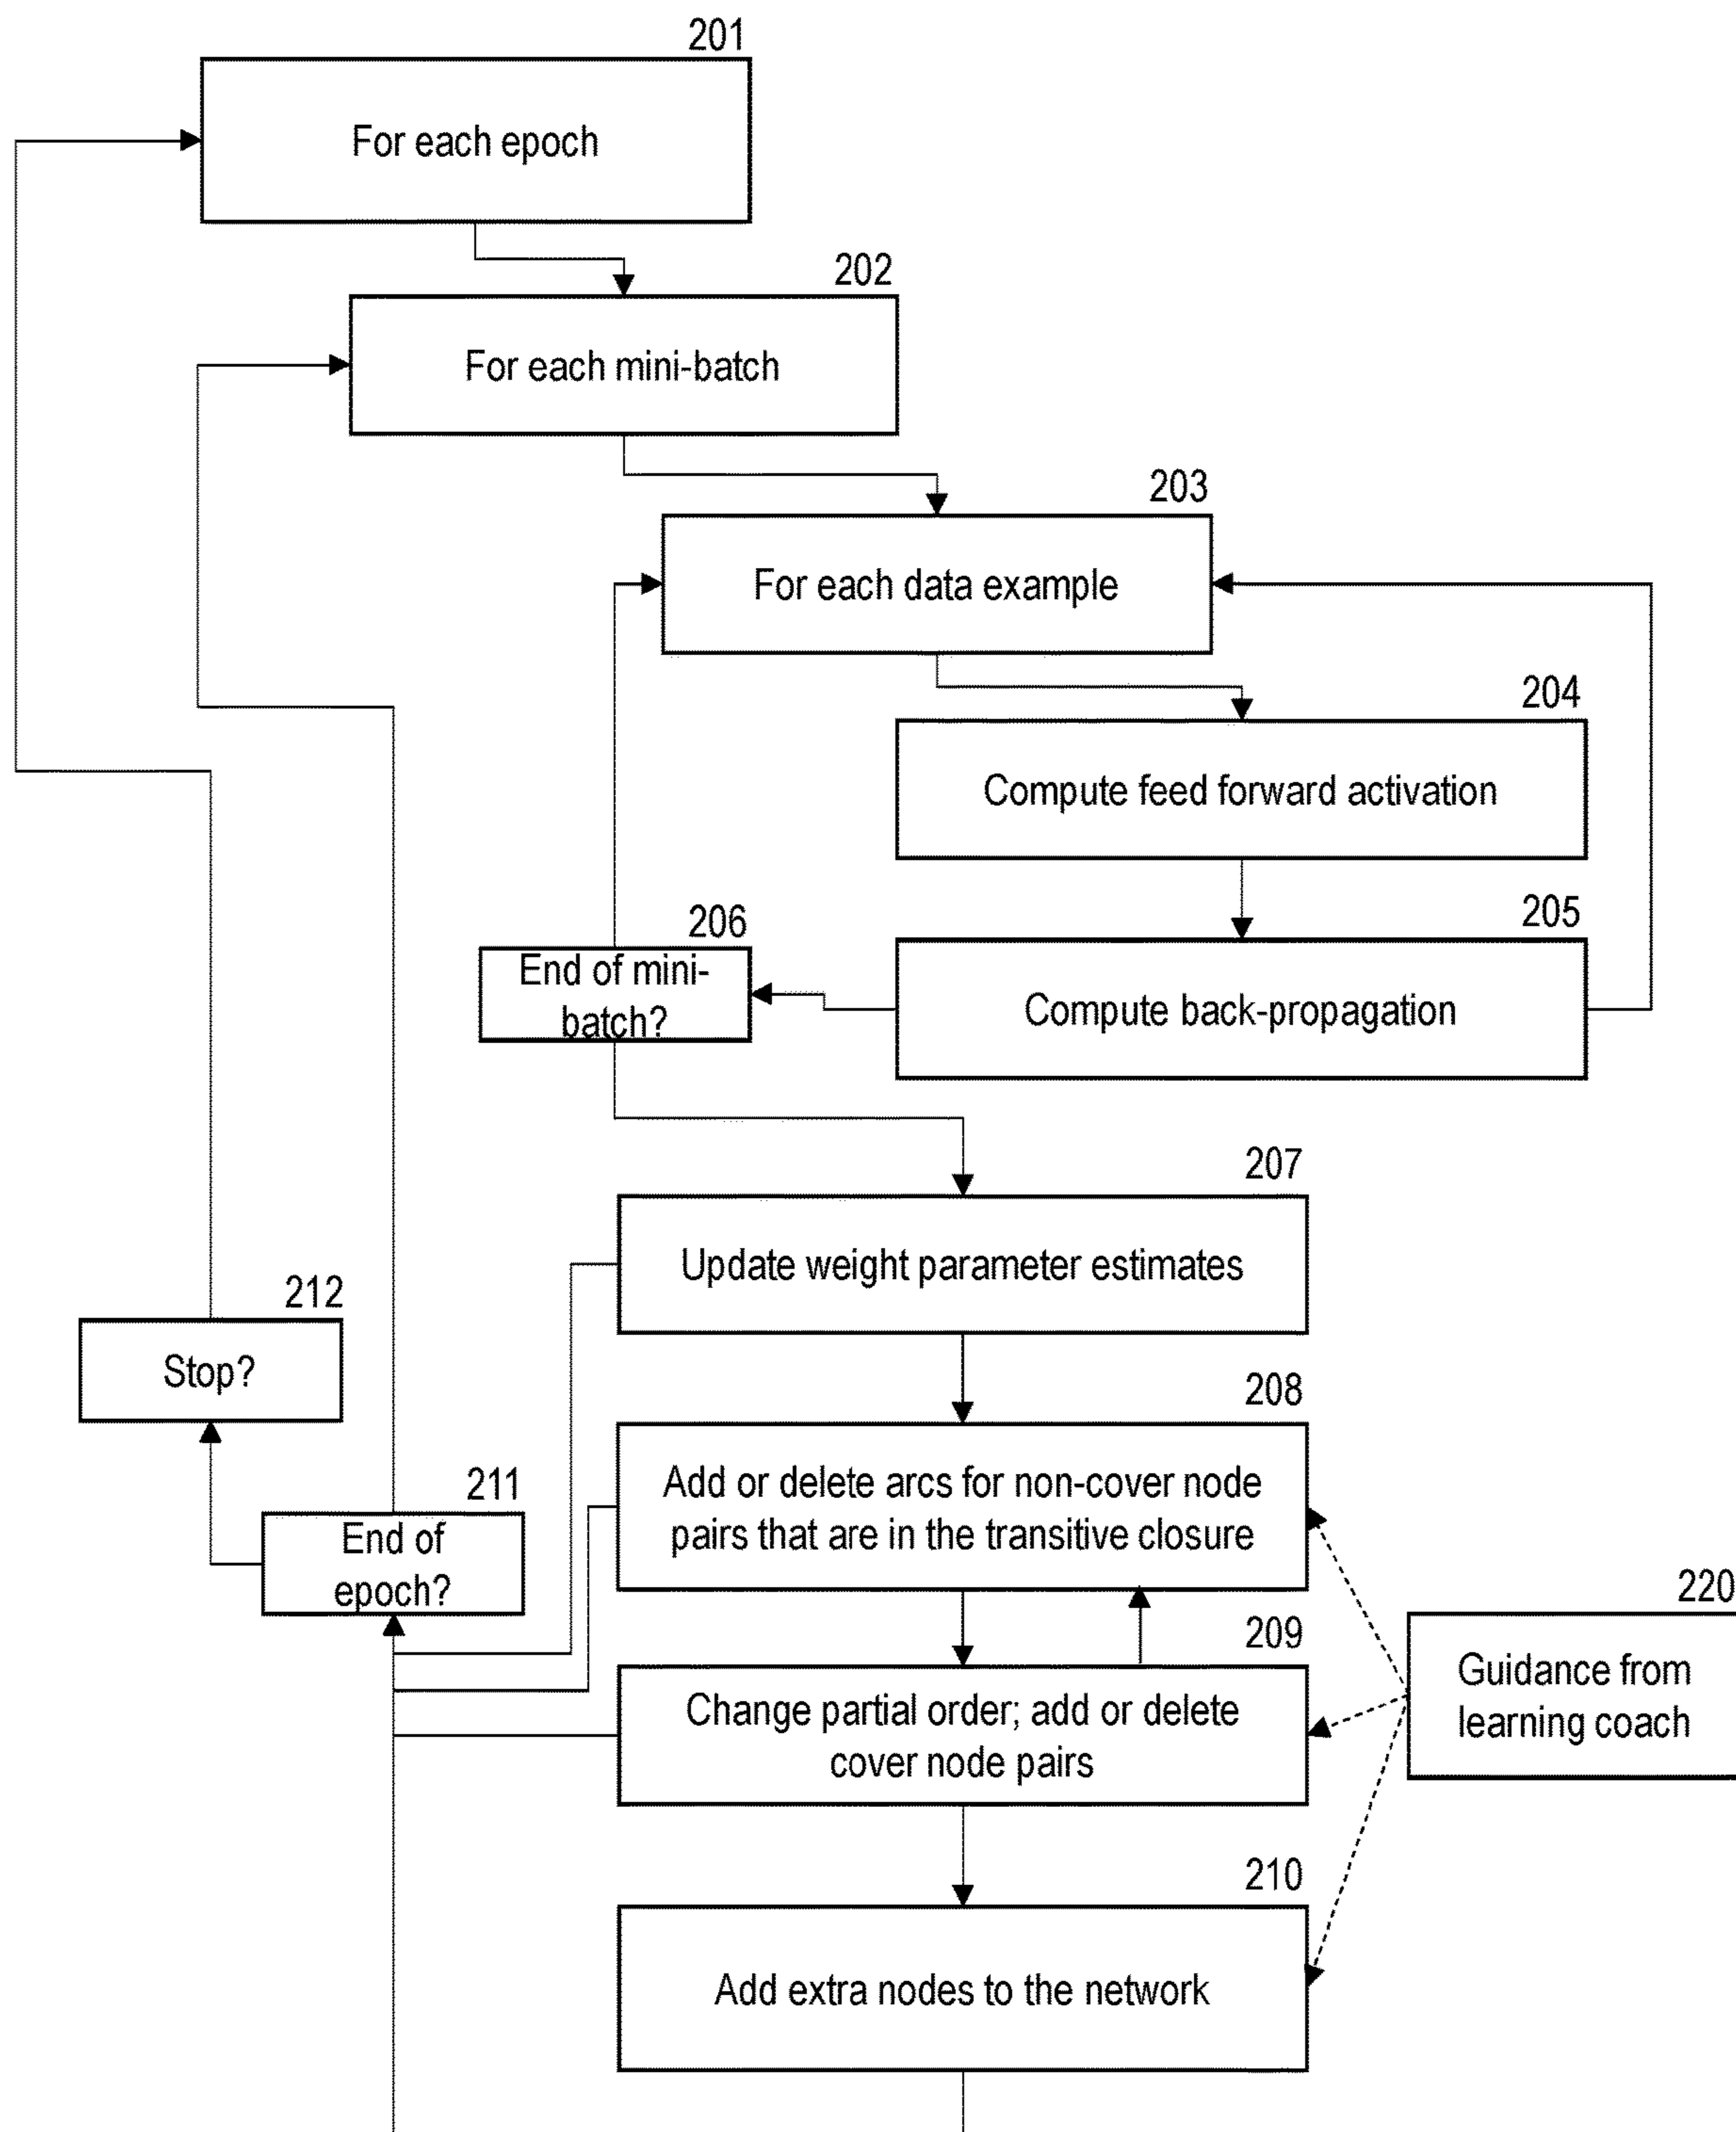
201
For each epoch

202
For each mini-batch

203
For each data example

204
Compute feed forward activation

205
Compute back-propagation

206
End of mini-batch?

207
Update weight parameter estimates

212
Stop?

208
Add or delete arcs for non-cover node pairs that are in the transitive closure

211
End of epoch?

209
Change partial order; add or delete cover node pairs

220
Guidance from learning coach

210
Add extra nodes to the network